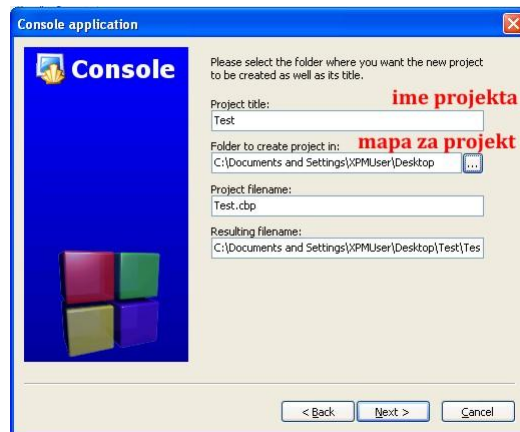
Console application

Console

Please select the folder where you want the new project to be created as well as its title.

Project title:
ime projekta
Test

Folder to create project in:
mapa za projekt
C:\Documents and Settings\XPMUser\Desktop
...

Project filename:
Test.cbp

Resulting filename:
C:\Documents and Settings\XPMUser\Desktop\Test\Tes

< Back
Next >
Cancel